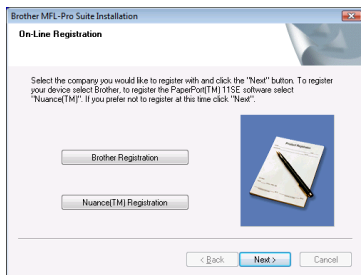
Brother MFL-Pro Suite Installation

On-Line Registration

Select the company you would like to register with and click the "Next" button. To register your device select Brother, to register the PaperPort(TM) 11SE software select "Nuance(TM)". If you prefer not to register at this time click "Next".

Brother Registration

Nuance(TM) Registration

< Back

Next >

Cancel